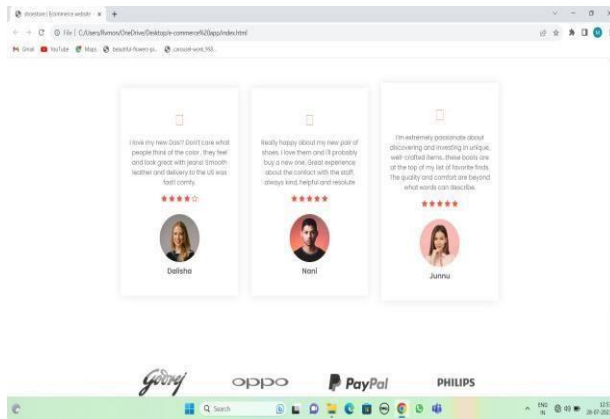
Storeitem | Ecommerce website × +

File | C:/Users/Rumon/OneDrive/Desktop/e-commerce%20app/index.html

Gmail YouTube Maps beautiful-flowers-p... carousel-work_153...

I love my new Docs? Don't care what people think of the color , they feel and look great with jeans! Smooth leather and delivery to the US was fast! comfy.

★★★★☆

Dalisha

Really happy about my new pair of shoes. I love them and i'll probably buy a new one. Great experience about the contact with the staff, always kind, helpful and resolute

★★★★★

Nani

I'm extremely passionate about discovering and investing in unique, well-crafted items. these boots are at the top of my list of favorite finds. The quality and comfort are beyond what words can describe.

★★★★★

Junnu

Godrej

OPPO

PayPal

PHILIPS

Search

ENG IN